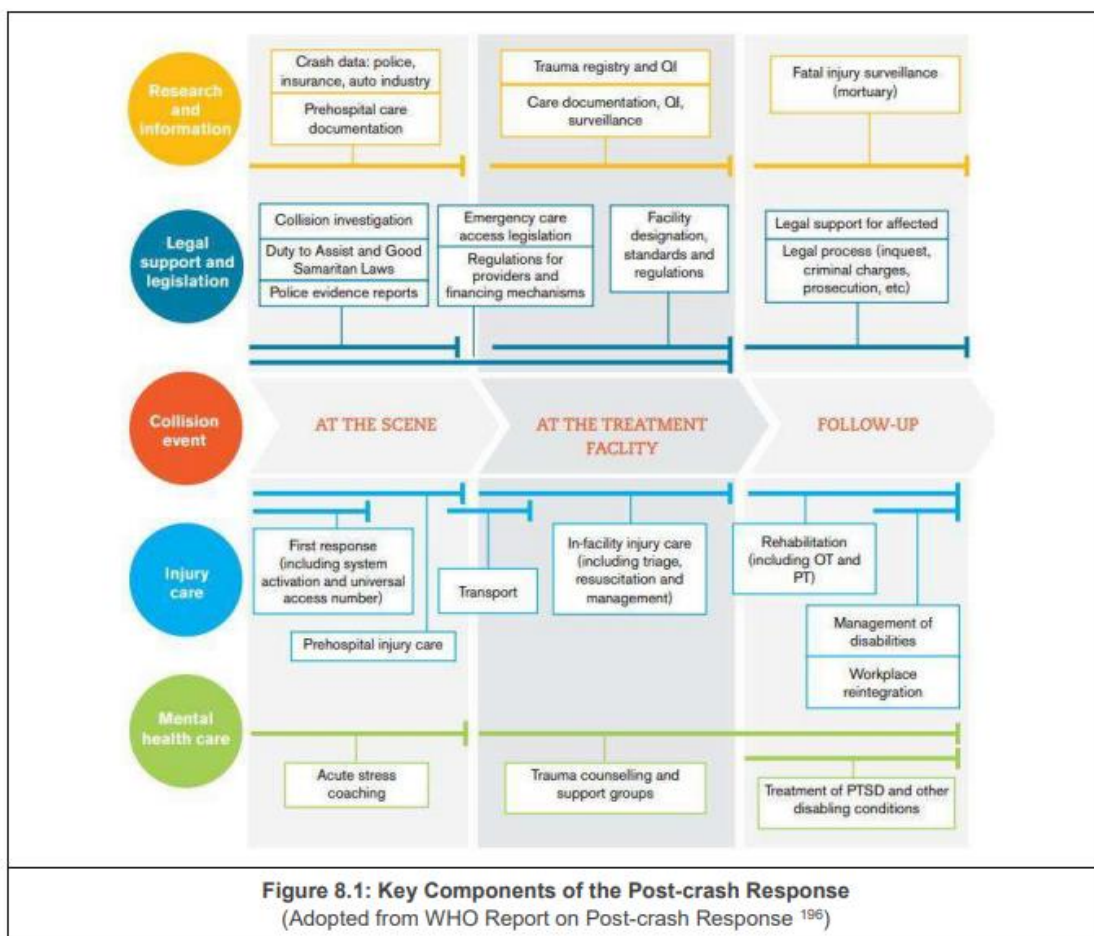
Research and information

Crash data: police, insurance, auto industry

Prehospital care documentation

Trauma registry and QI

Care documentation, QI, surveillance

Fatal injury surveillance (mortuary)

Legal support and legislation

Collision investigation

Duty to Assist and Good Samaritan Laws

Police evidence reports

Emergency care access legislation

Regulations for providers and financing mechanisms

Facility designation, standards and regulations

Legal support for affected

Legal process (inquest, criminal charges, prosecution, etc)

Collision event

AT THE SCENE

AT THE TREATMENT FACLITY

FOLLOW-UP

Injury care

First response (including system activation and universal access number)

Transport

In-facility injury care (including triage, resuscitation and management)

Rehabilitation (including OT and PT)

Prehospital injury care

Management of disabilities

Workplace reintegration

Mental health care

Acute stress coaching

Trauma counselling and support groups

Treatment of PTSD and other disabling conditions

Figure 8.1: Key Components of the Post-crash Response
(Adopted from WHO Report on Post-crash Response $^{196}$)